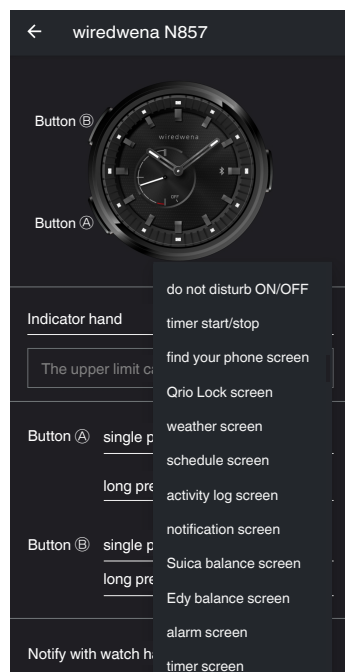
← wiredwena N857

Button Ⓑ

wiredwena

OFF

Button Ⓐ

Indicator hand

The upper limit c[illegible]

Button Ⓐ single p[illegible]

long pre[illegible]

Button Ⓑ single p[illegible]

long pre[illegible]

Notify with watch h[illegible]

do not disturb ON/OFF
timer start/stop
find your phone screen
Qrio Lock screen
weather screen
schedule screen
activity log screen
notification screen
Suica balance screen
Edy balance screen
alarm screen
timer screen